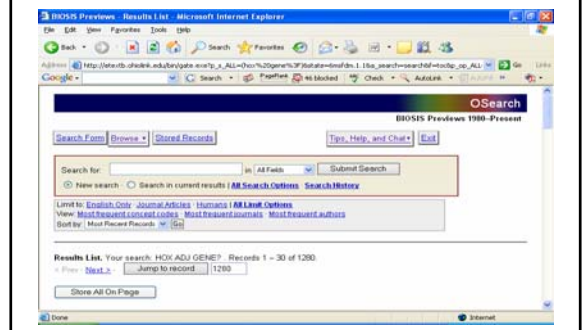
BIOSIS Previews - Results List - Microsoft Internet Explorer

File Edit View Favorites Tools Help

Back Search Favorites

Address http://olc.ohiolink.edu/bin/gate.exe?p_s_ALL=(hox%20gene%3F)&state=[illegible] Go Links

Google Search PageRank 46 blocked Check AutoLink

OSearch

BIOSIS Previews 1980–Present

Search Form Browse Stored Records

Tips, Help, and Chat Exit

Search for: in All Fields Submit Search

New search Search in current results | All Search Options Search History

Limit to: English Only Journal Articles Humans | All Limit Options

View: Most frequent concept codes Most frequent journals Most frequent authors

Sort by: Most Recent Records Go

Results List. Your search: HOX ADJ GENE? . Records 1 – 30 of 1280.

< Prev Next > Jump to record 1280

Store All On Page

Done Internet